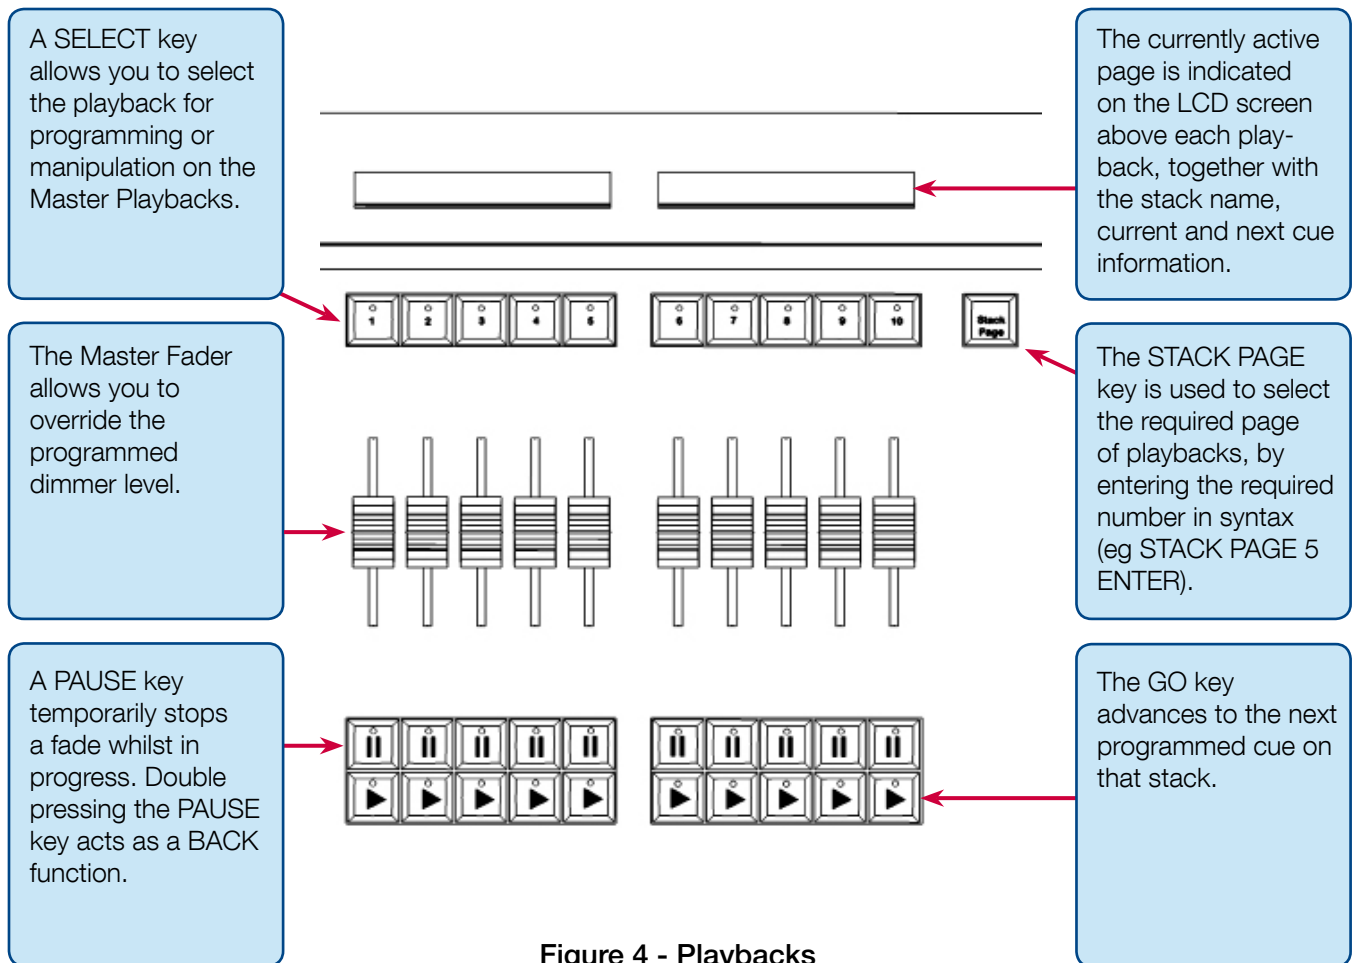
A SELECT key allows you to select the playback for programming or manipulation on the Master Playbacks.

The currently active page is indicated on the LCD screen above each playback, together with the stack name, current and next cue information.

1 2 3 4 5 6 7 8 9 10

Stack Page

The Master Fader allows you to override the programmed dimmer level.

The STACK PAGE key is used to select the required page of playbacks, by entering the required number in syntax (eg STACK PAGE 5 ENTER).

A PAUSE key temporarily stops a fade whilst in progress. Double pressing the PAUSE key acts as a BACK function.

The GO key advances to the next programmed cue on that stack.

Figure 4 - Playbacks